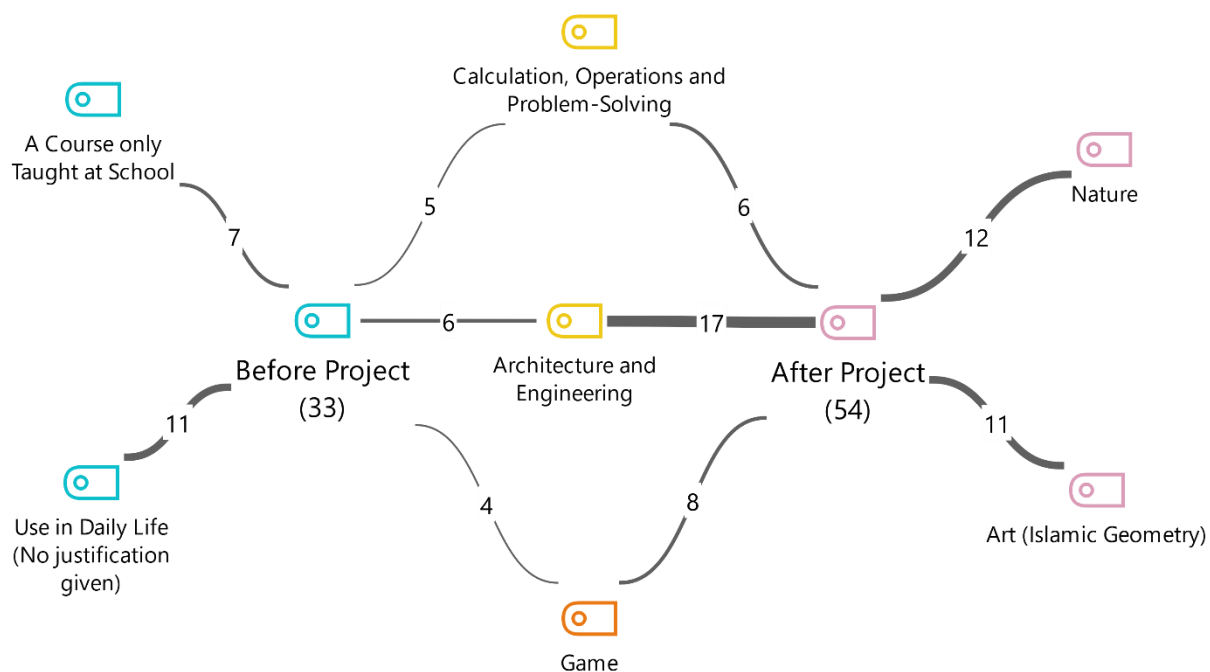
Calculation, Operations and Problem-Solving

A Course only Taught at School

Nature

7

5

6

12

Before Project (33)

6

Architecture and Engineering

17

After Project (54)

11

11

Use in Daily Life (No justification given)

4

8

Art (Islamic Geometry)

Game